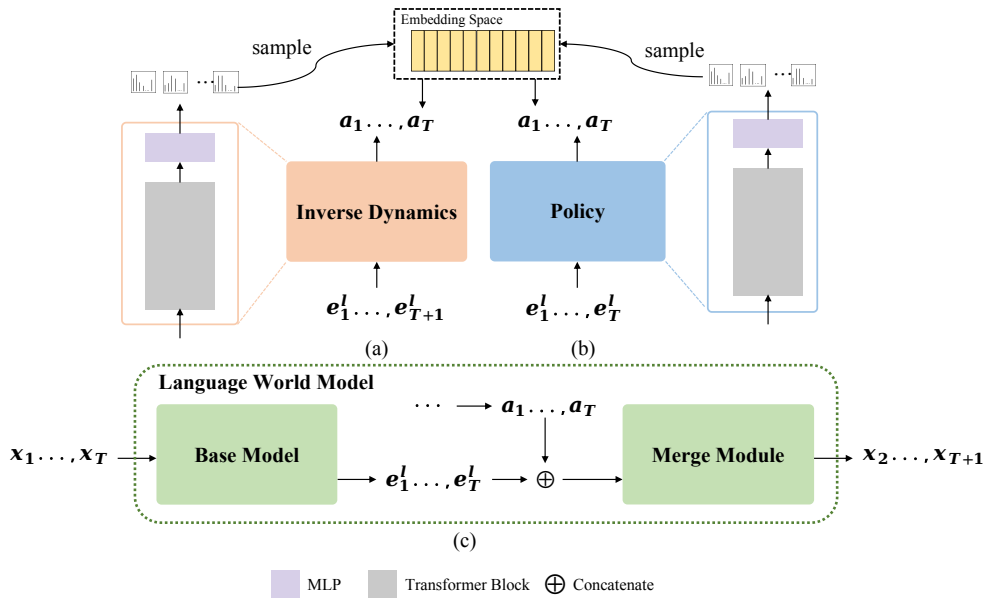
Embedding Space

sample

sample

$\cdots$

$\cdots$

$a_1 \ldots, a_T$

$a_1 \ldots, a_T$

Inverse Dynamics

Policy

$e_1^l \ldots, e_{T+1}^l$

$e_1^l \ldots, e_T^l$

(a)

(b)

Language World Model

$\cdots \rightarrow a_1 \ldots, a_T$

$x_1 \ldots, x_T$

Base Model

$e_1^l \ldots, e_T^l$

$\oplus$

Merge Module

$x_2 \ldots, x_{T+1}$

(c)

MLP

Transformer Block

$\oplus$ Concatenate